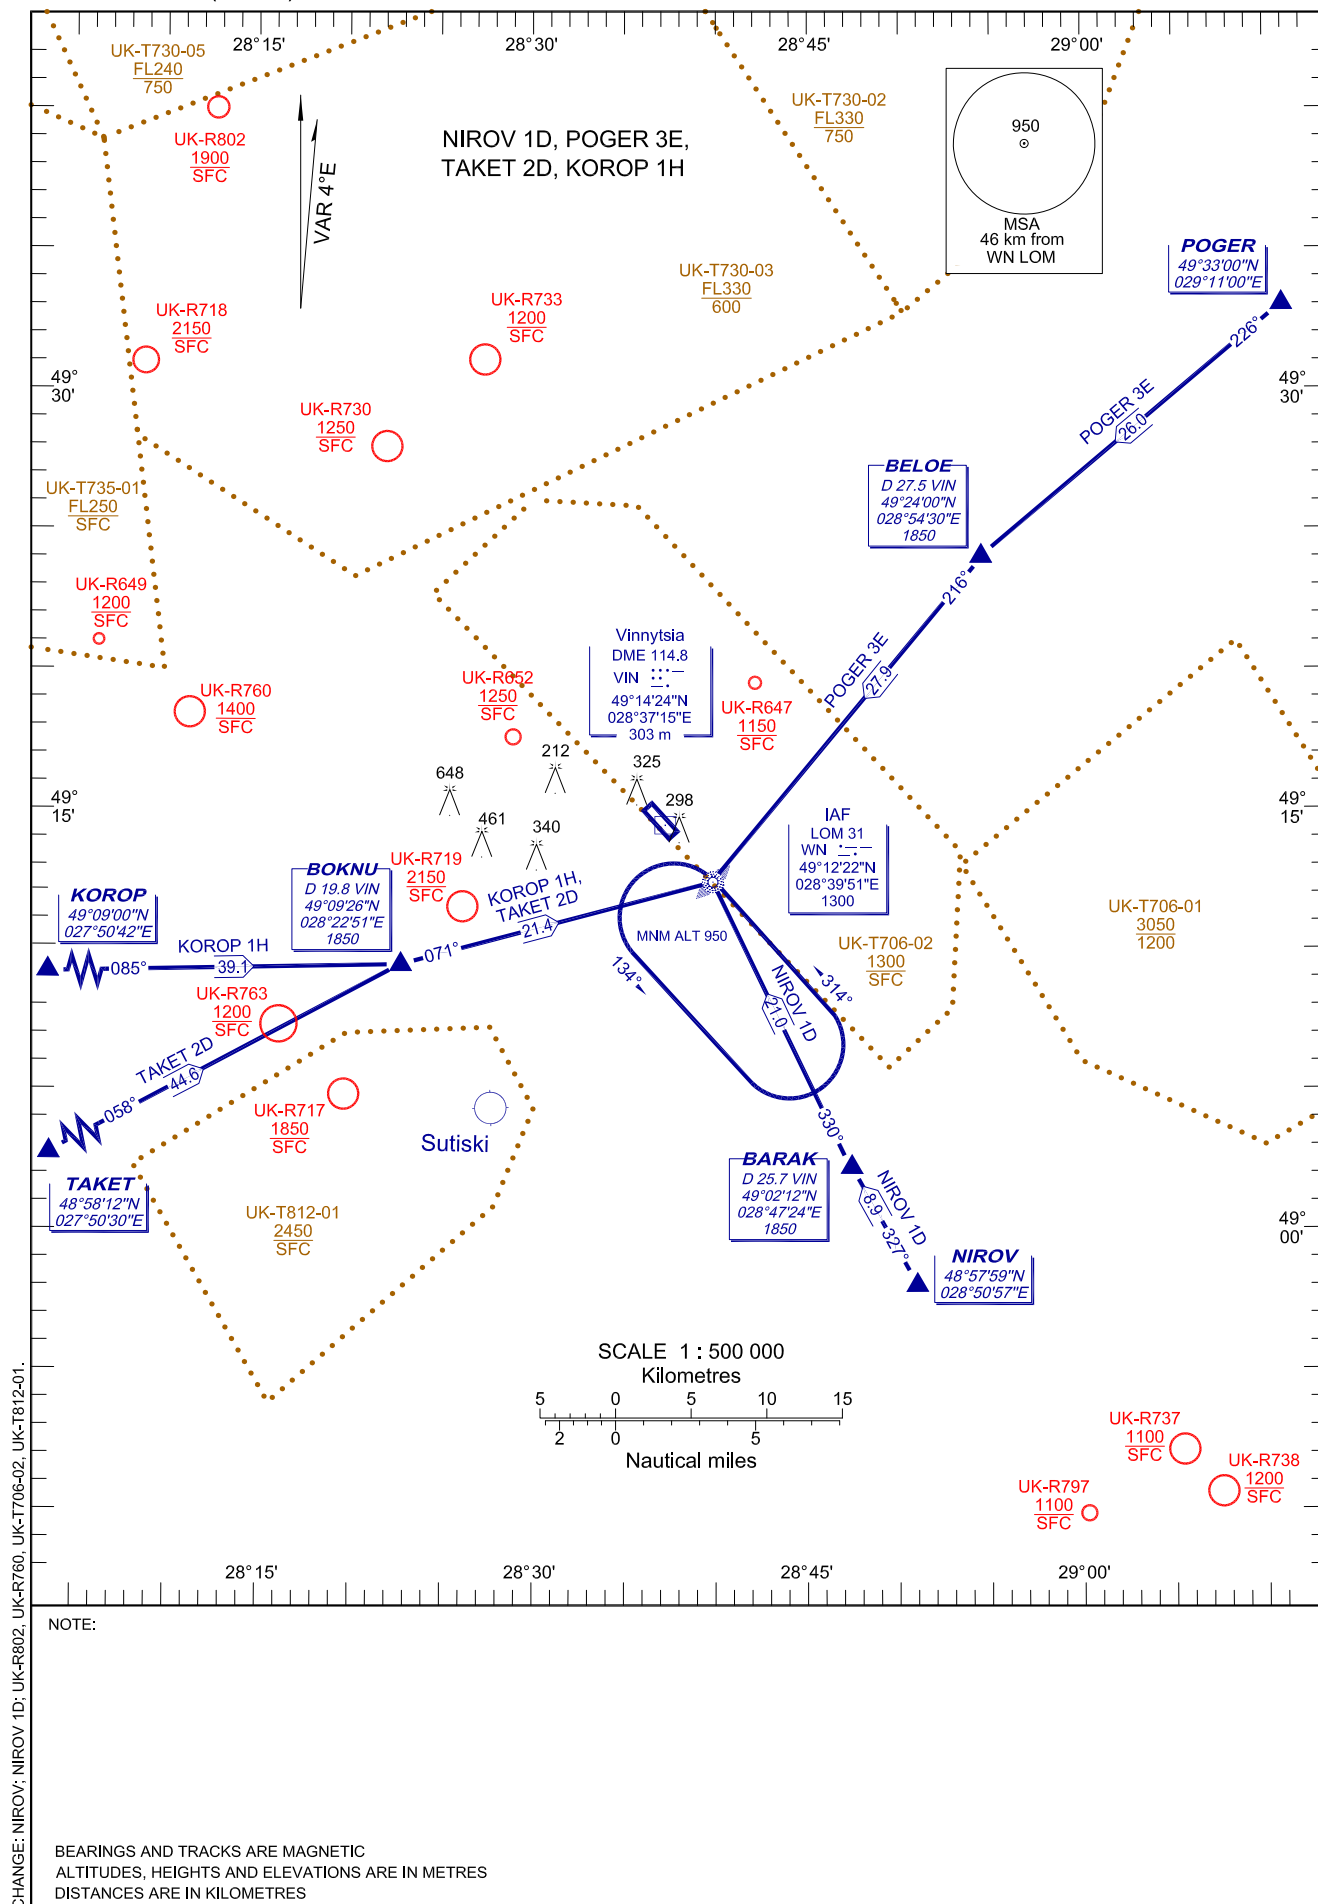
28°15' 28°30' 28°45' 29°00'

UK-T730-05
FL240
750

UK-R802
1900
SFC

VAR 4°E

NIROV 1D, POGER 3E,
TAKET 2D, KOROP 1H

UK-T730-02
FL330
750

950

MSA
46 km from
WN LOM

UK-T730-03
FL330
600

POGER
49°33'00"N
029°11'00"E

UK-R718
2150
SFC

UK-R733
1200
SFC

49°
30'

49°
30'

UK-R730
1250
SFC

226°

POGER 3E
26.0

UK-T735-01
FL250
SFC

BELOE
D 27.5 VIN
49°24'00"N
028°54'30"E
1850

UK-R649
1200
SFC

216°

Vinnytsia
DME 114.8
VIN
49°14'24"N
028°37'15"E
303 m

POGER 3E
27.9

UK-R760
1400
SFC

UK-R652
1250
SFC

UK-R647
1150
SFC

212

648

325

49°
15'

298

49°
15'

461

340

IAF
LOM 31
WN
49°12'22"N
028°39'51"E
1300

BOKNU
D 19.8 VIN
49°09'26"N
028°22'51"E
1850

UK-R719
2150
SFC

KOROP 1H,
TAKET 2D
21.4

KOROP
49°09'00"N
027°50'42"E

KOROP 1H
085°
39.1

071°

MNM ALT 950

UK-T706-02
1300
SFC

UK-T706-01
3050
1200

134°

314°

NIROV 1D
21.0

UK-R763
1200
SFC

TAKET 2D
44.6

058°

UK-R717
1850
SFC

Sutiski

330°

BARAK
D 25.7 VIN
49°02'12"N
028°47'24"E
1850

NIROV 1D
8.9
327°

TAKET
48°58'12"N
027°50'30"E

UK-T812-01
2450
SFC

49°
00'

NIROV
48°57'59"N
028°50'57"E

SCALE 1 : 500 000
Kilometres
5 0 5 10 15
2 0 5
Nautical miles

UK-R737
1100
SFC

UK-R738
1200
SFC

UK-R797
1100
SFC

28°15' 28°30' 28°45' 29°00'

NOTE:

BEARINGS AND TRACKS ARE MAGNETIC
ALTITUDES, HEIGHTS AND ELEVATIONS ARE IN METRES
DISTANCES ARE IN KILOMETRES

CHANGE: NIROV; NIROV 1D; UK-R802, UK-R760, UK-T706-02, UK-T812-01.